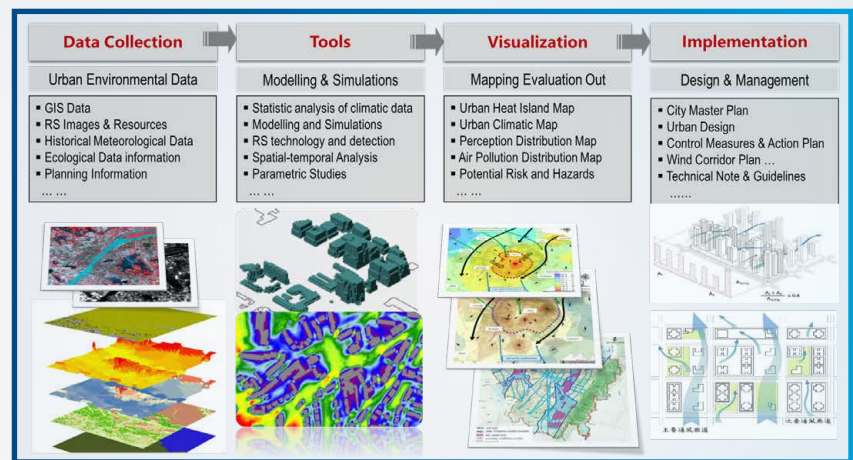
Data Collection

Urban Environmental Data

- GIS Data
- RS Images & Resources
- Historical Meteorological Data
- Ecological Data information
- Planning Information
… …

Tools

Modelling & Simulations

- Statistic analysis of climatic data
- Modelling and Simulations
- RS technology and detection
- Spatial-temporal Analysis
- Parametric Studies
… …

Visualization

Mapping Evaluation Out

- Urban Heat Island Map
- Urban Climatic Map
- Perception Distribution Map
- Air Pollution Distribution Map
- Potential Risk and Hazards
… …

Implementation

Design & Management

- City Master Plan
- Urban Design
- Control Measures & Action Plan
- Wind Corridor Plan …
- Technical Note & Guidelines
……